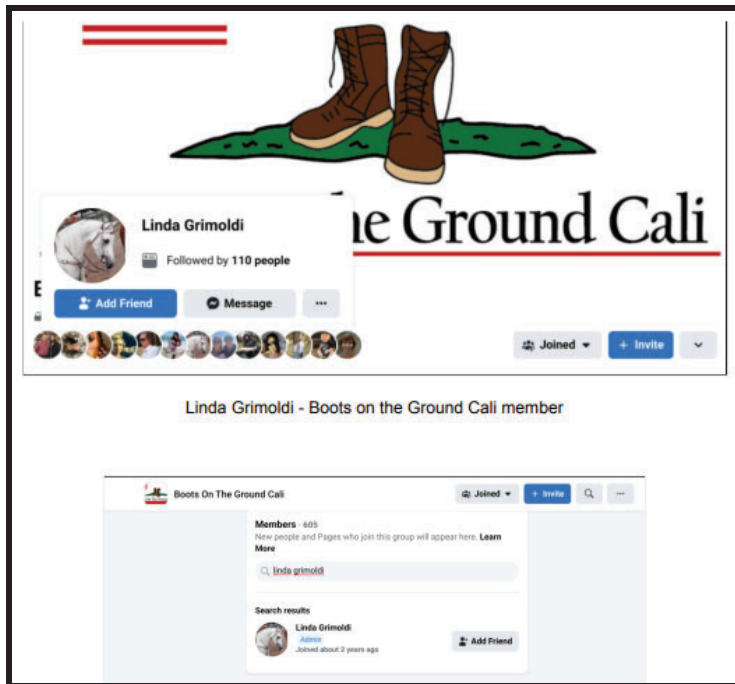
he Ground Cali

Linda Grimoldi

Followed by 110 people

Add Friend

Message

...

E

Joined

+ Invite

Linda Grimoldi - Boots on the Ground Cali member

Boots On The Ground Cali

Joined

+ Invite

...

Members · 605

New people and Pages who join this group will appear here. Learn More

linda grimoldi

Search results

Linda Grimoldi

Admin

Joined about 2 years ago

Add Friend